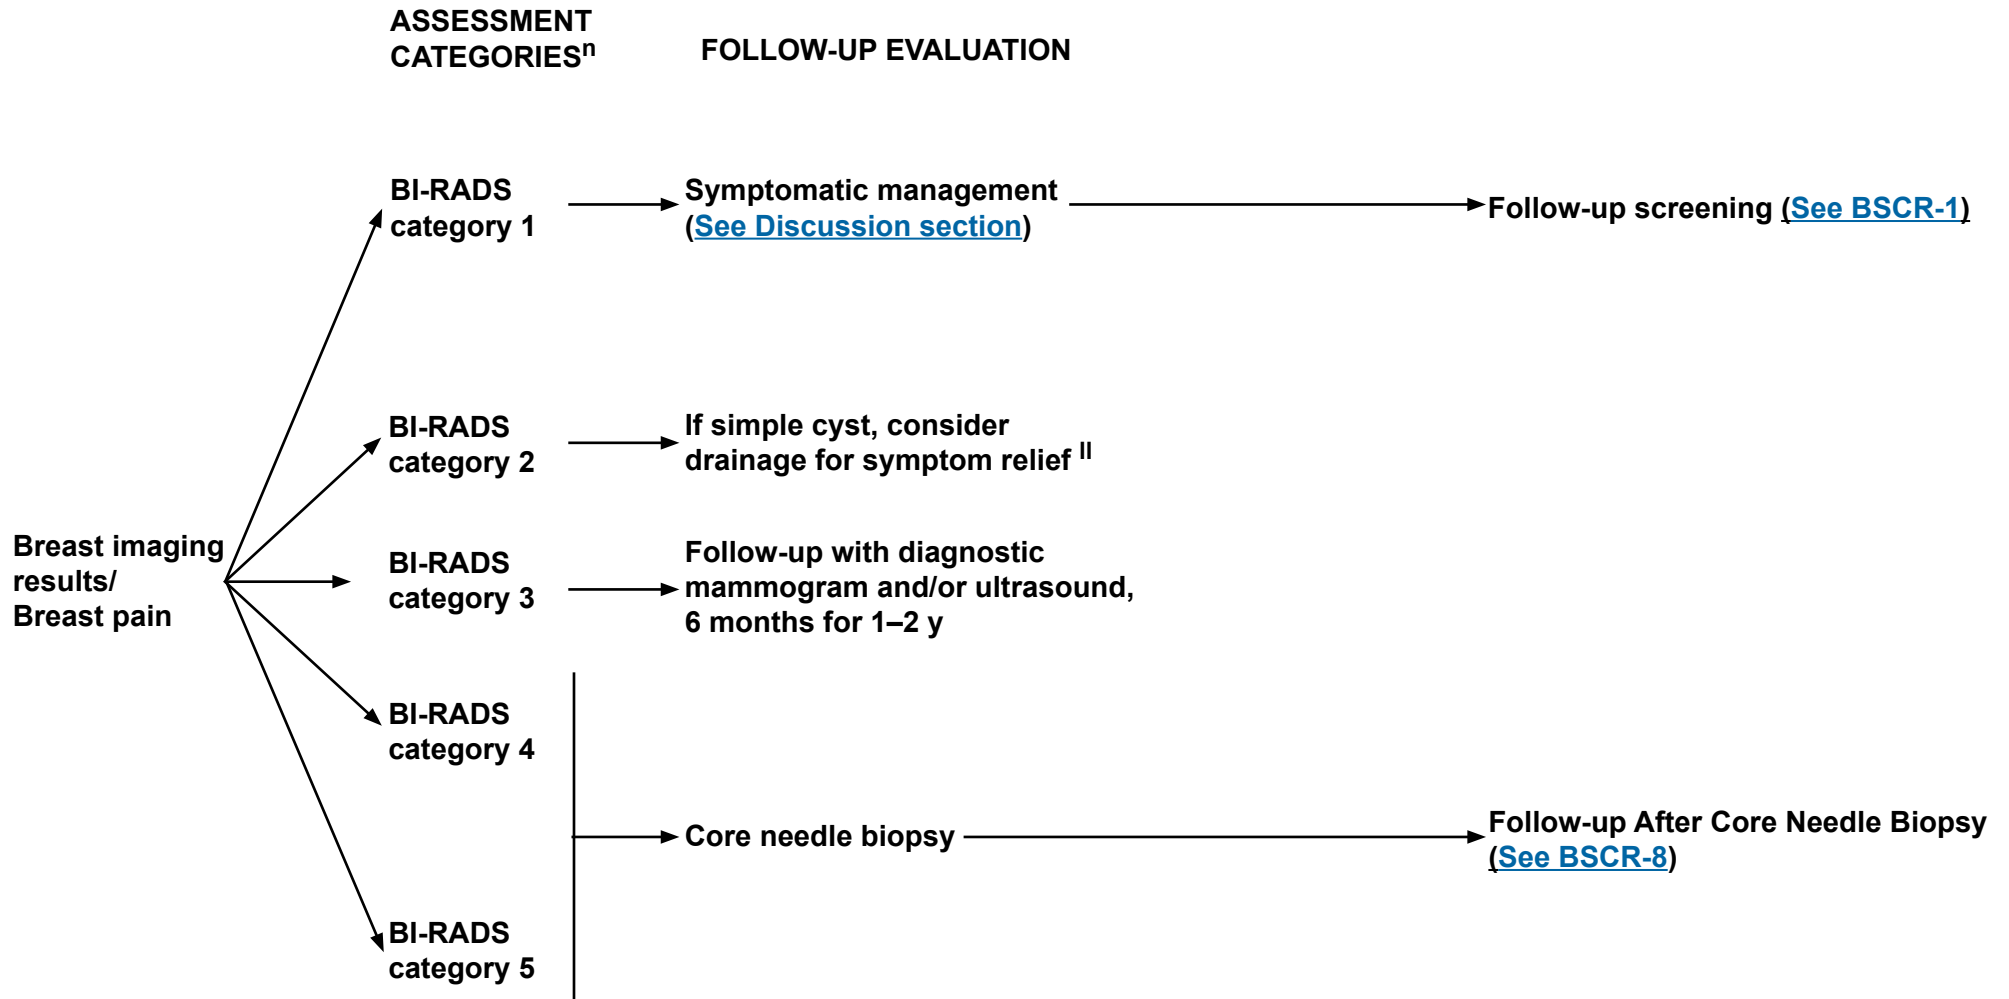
ASSESSMENT CATEGORIES$^{n}$

FOLLOW-UP EVALUATION

Breast imaging results/ Breast pain

BI-RADS category 1

Symptomatic management (See Discussion section)

Follow-up screening (See BSCR-1)

BI-RADS category 2

If simple cyst, consider drainage for symptom relief $^{ll}$

BI-RADS category 3

Follow-up with diagnostic mammogram and/or ultrasound, 6 months for 1–2 y

BI-RADS category 4

Core needle biopsy

Follow-up After Core Needle Biopsy (See BSCR-8)

BI-RADS category 5